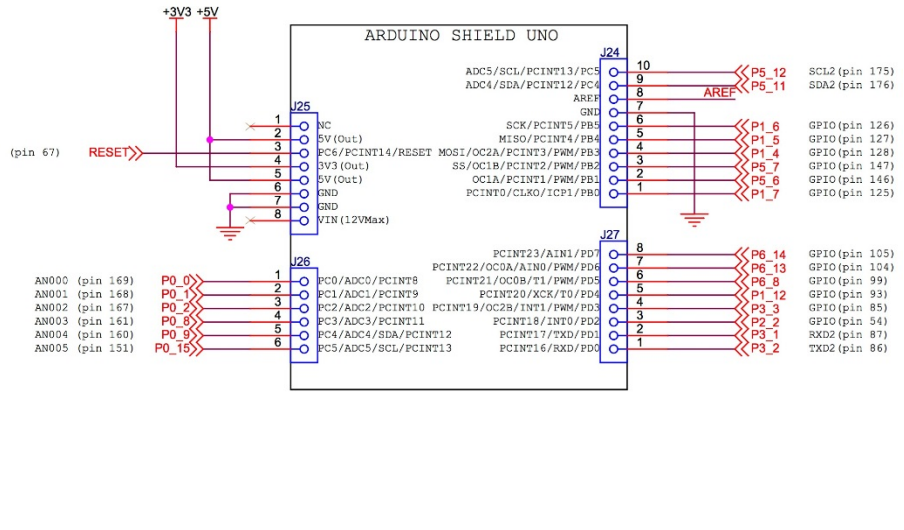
+3V3 +5V

ARDUINO SHIELD UNO

J25
1 NC
2 5V(Out)
3 PC6/PCINT14/RESET
4 3V3(Out)
5 5V(Out)
6 GND
7 GND
8 VIN(12VMax)

(pin 67) RESET

J26
1 PC0/ADC0/PCINT8
2 PC1/ADC1/PCINT9
3 PC2/ADC2/PCINT10
4 PC3/ADC3/PCINT11
5 PC4/ADC4/SDA/PCINT12
6 PC5/ADC5/SCL/PCINT13

AN000 (pin 169) P0_0
AN001 (pin 168) P0_1
AN002 (pin 167) P0_2
AN003 (pin 161) P0_8
AN004 (pin 160) P0_9
AN005 (pin 151) P0_15

J24
ADC5/SCL/PCINT13/PC5 10 P5_12 SCL2(pin 175)
ADC4/SDA/PCINT12/PC4 9 P5_11 SDA2(pin 176)
AREF 8 AREF
GND 7
SCK/PCINT5/PB5 6 P1_6 GPIO(pin 126)
MISO/PCINT4/PB4 5 P1_5 GPIO(pin 127)
MOSI/OC2A/PCINT3/PWM/PB3 4 P1_4 GPIO(pin 128)
SS/OC1B/PCINT2/PWM/PB2 3 P5_7 GPIO(pin 147)
OC1A/PCINT1/PWM/PB1 2 P5_6 GPIO(pin 146)
PCINT0/CLKO/ICP1/PB0 1 P1_7 GPIO(pin 125)

J27
PCINT23/AIN1/PD7 8 P6_14 GPIO(pin 105)
PCINT22/OC0A/AIN0/PWM/PD6 7 P6_13 GPIO(pin 104)
PCINT21/OC0B/T1/PWM/PD5 6 P6_8 GPIO(pin 99)
PCINT20/XCK/T0/PD4 5 P1_12 GPIO(pin 93)
PCINT19/OC2B/INT1/PWM/PD3 4 P3_3 GPIO(pin 85)
PCINT18/INT0/PD2 3 P2_2 GPIO(pin 54)
PCINT17/TXD/PD1 2 P3_1 RXD2(pin 87)
PCINT16/RXD/PD0 1 P3_2 TXD2(pin 86)